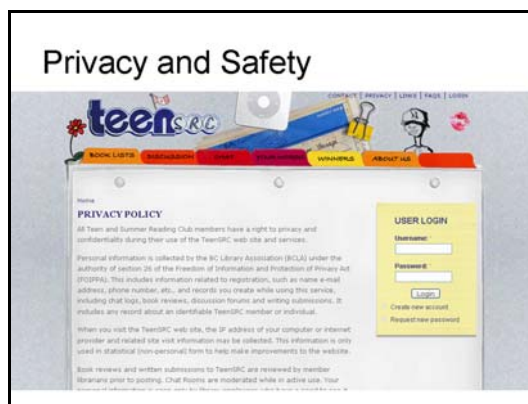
Privacy and Safety

CONTACT | PRIVACY | LINKS | FAQS | LOGIN

teenSRC

BOOK LISTS DISCUSSION CHAT YOUR WRITING WINNERS ABOUT US

Home

PRIVACY POLICY

All Teen and Summer Reading Club members have a right to privacy and confidentiality during their use of the TeenSRC web site and services.

Personal information is collected by the BC Library Association (BCLA) under the authority of section 26 of the Freedom of Information and Protection of Privacy Act (FOIPPA). This includes information related to registration, such as name e-mail address, phone number, etc., and records you create while using this service, including chat logs, book reviews, discussion forums and writing submissions. It includes any record about an identifiable TeenSRC member or individual.

When you visit the TeenSRC web site, the IP address of your computer or internet provider and related site visit information may be collected. This information is only used in statistical (non-personal) form to help make improvements to the website.

Book reviews and written submissions to TeenSRC are reviewed by member librarians prior to posting. Chat Rooms are moderated while in active use. Your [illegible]

USER LOGIN

Username: *

Password: *

Login

Create new account

Request new password